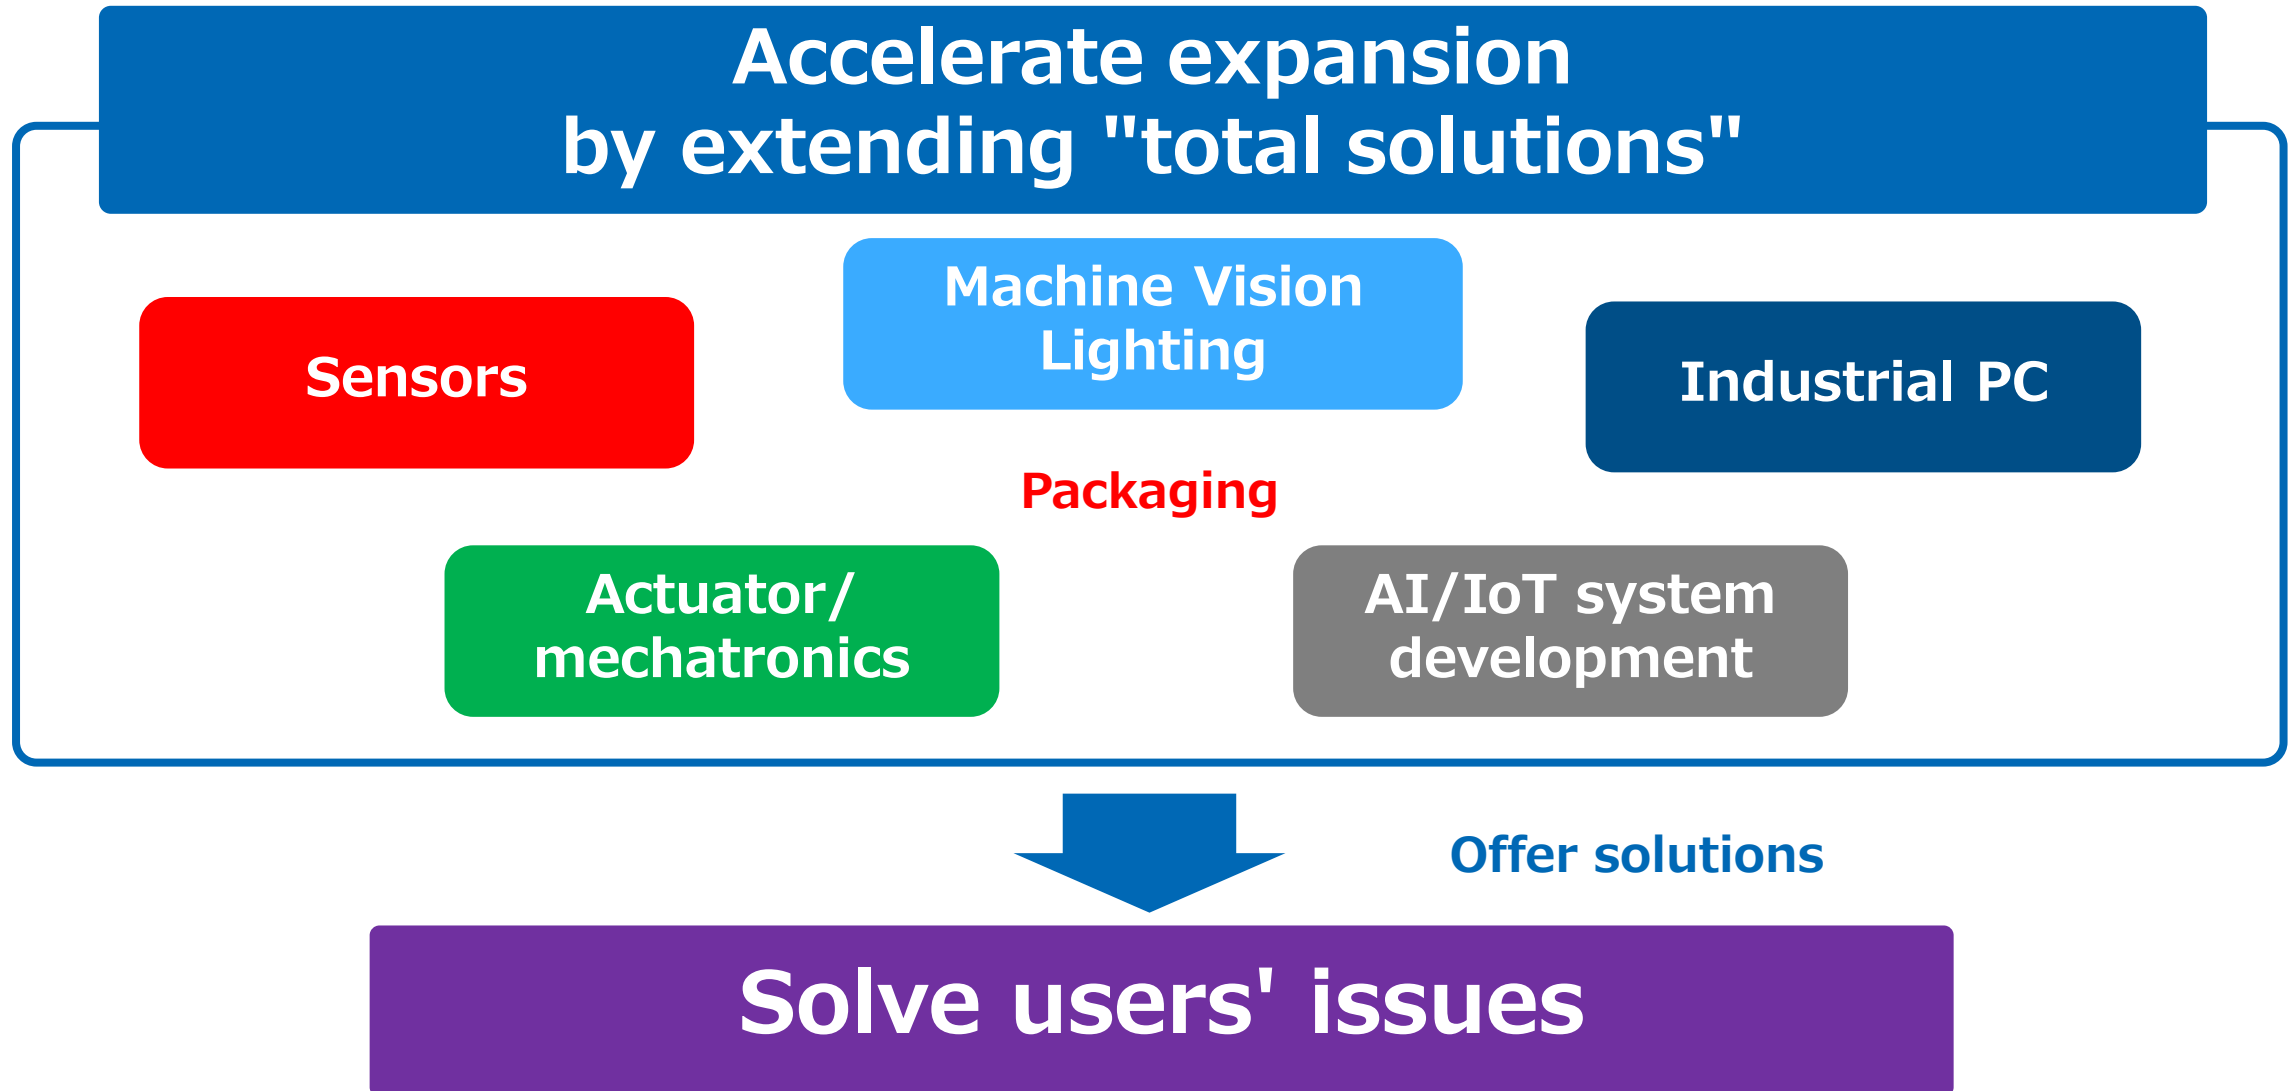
Accelerate expansion by extending "total solutions"

Machine Vision Lighting

Sensors

Industrial PC

Packaging

Actuator/ mechatronics

AI/IoT system development

Offer solutions

Solve users' issues